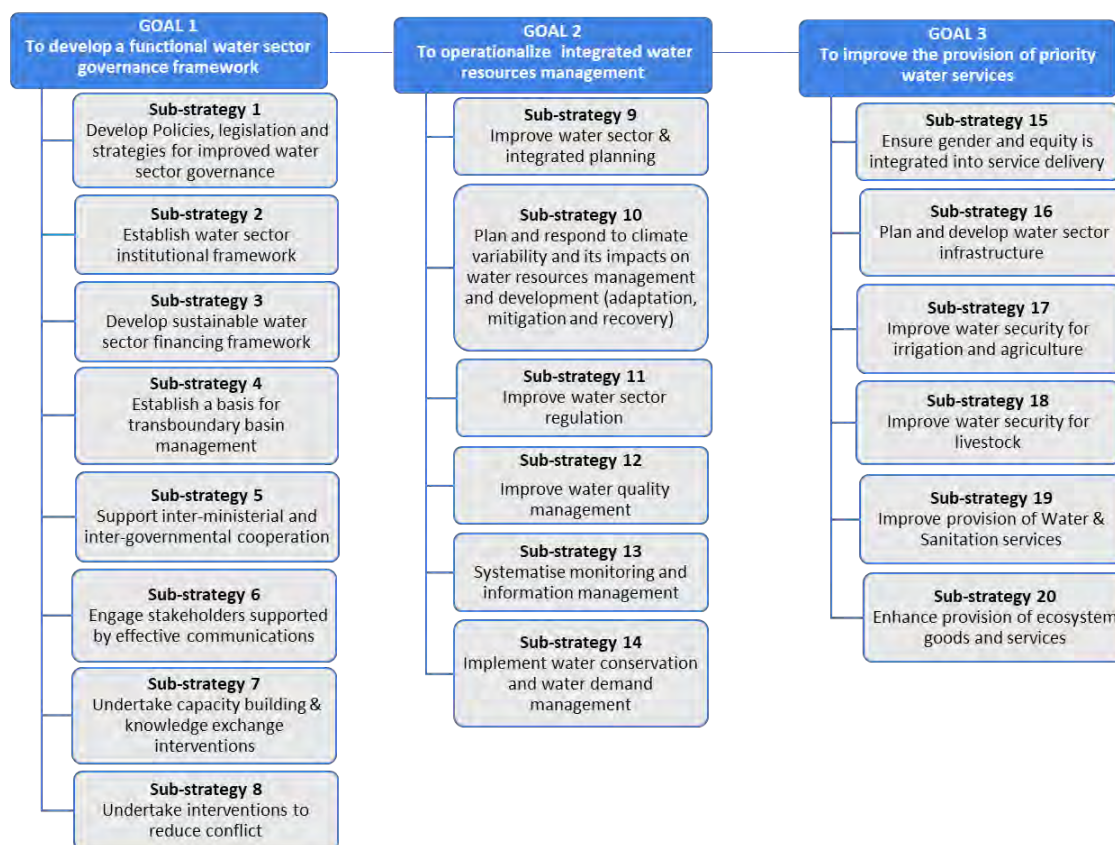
GOAL 1
To develop a functional water sector governance framework

Sub-strategy 1
Develop Policies, legislation and strategies for improved water sector governance

Sub-strategy 2
Establish water sector institutional framework

Sub-strategy 3
Develop sustainable water sector financing framework

Sub-strategy 4
Establish a basis for transboundary basin management

Sub-strategy 5
Support inter-ministerial and inter-governmental cooperation

Sub-strategy 6
Engage stakeholders supported by effective communications

Sub-strategy 7
Undertake capacity building & knowledge exchange interventions

Sub-strategy 8
Undertake interventions to reduce conflict

GOAL 2
To operationalize integrated water resources management

Sub-strategy 9
Improve water sector & integrated planning

Sub-strategy 10
Plan and respond to climate variability and its impacts on water resources management and development (adaptation, mitigation and recovery)

Sub-strategy 11
Improve water sector regulation

Sub-strategy 12
Improve water quality management

Sub-strategy 13
Systematise monitoring and information management

Sub-strategy 14
Implement water conservation and water demand management

GOAL 3
To improve the provision of priority water services

Sub-strategy 15
Ensure gender and equity is integrated into service delivery

Sub-strategy 16
Plan and develop water sector infrastructure

Sub-strategy 17
Improve water security for irrigation and agriculture

Sub-strategy 18
Improve water security for livestock

Sub-strategy 19
Improve provision of Water & Sanitation services

Sub-strategy 20
Enhance provision of ecosystem goods and services